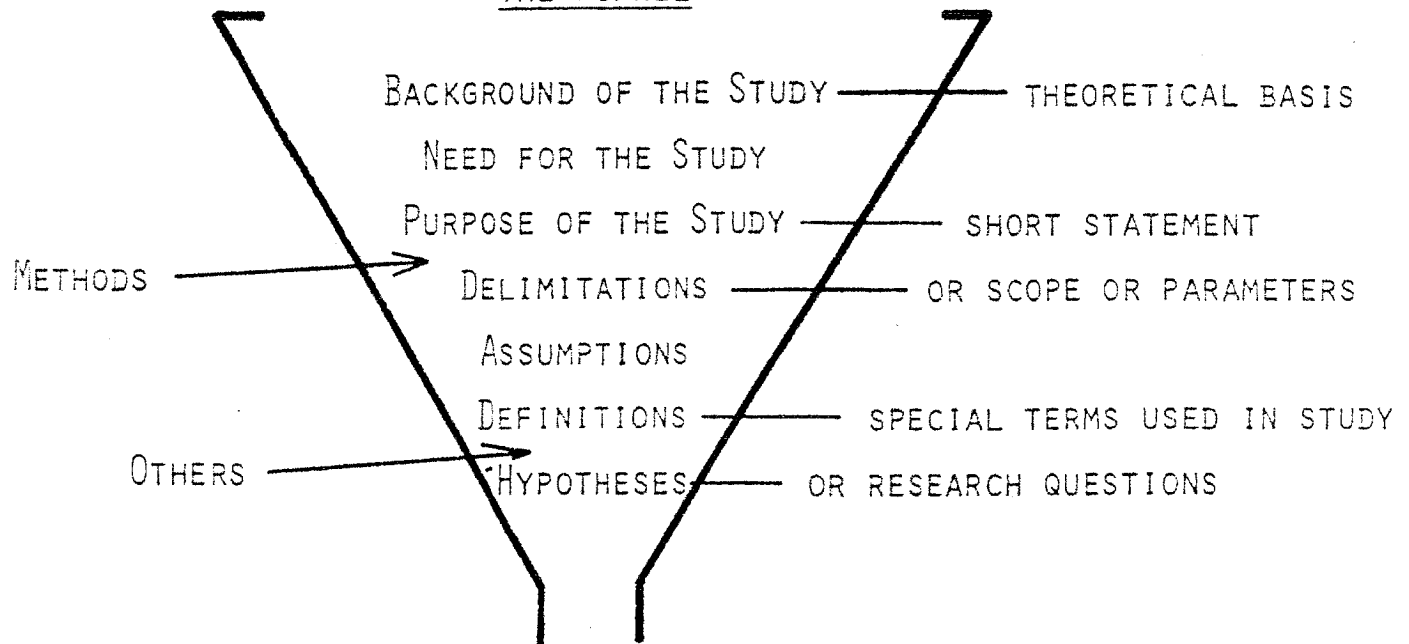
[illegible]

BACKGROUND OF THE STUDY — THEORETICAL BASIS

NEED FOR THE STUDY

PURPOSE OF THE STUDY — SHORT STATEMENT

METHODS

DELIMITATIONS — OR SCOPE OR PARAMETERS

ASSUMPTIONS

DEFINITIONS — SPECIAL TERMS USED IN STUDY

OTHERS

HYPOTHESES — OR RESEARCH QUESTIONS